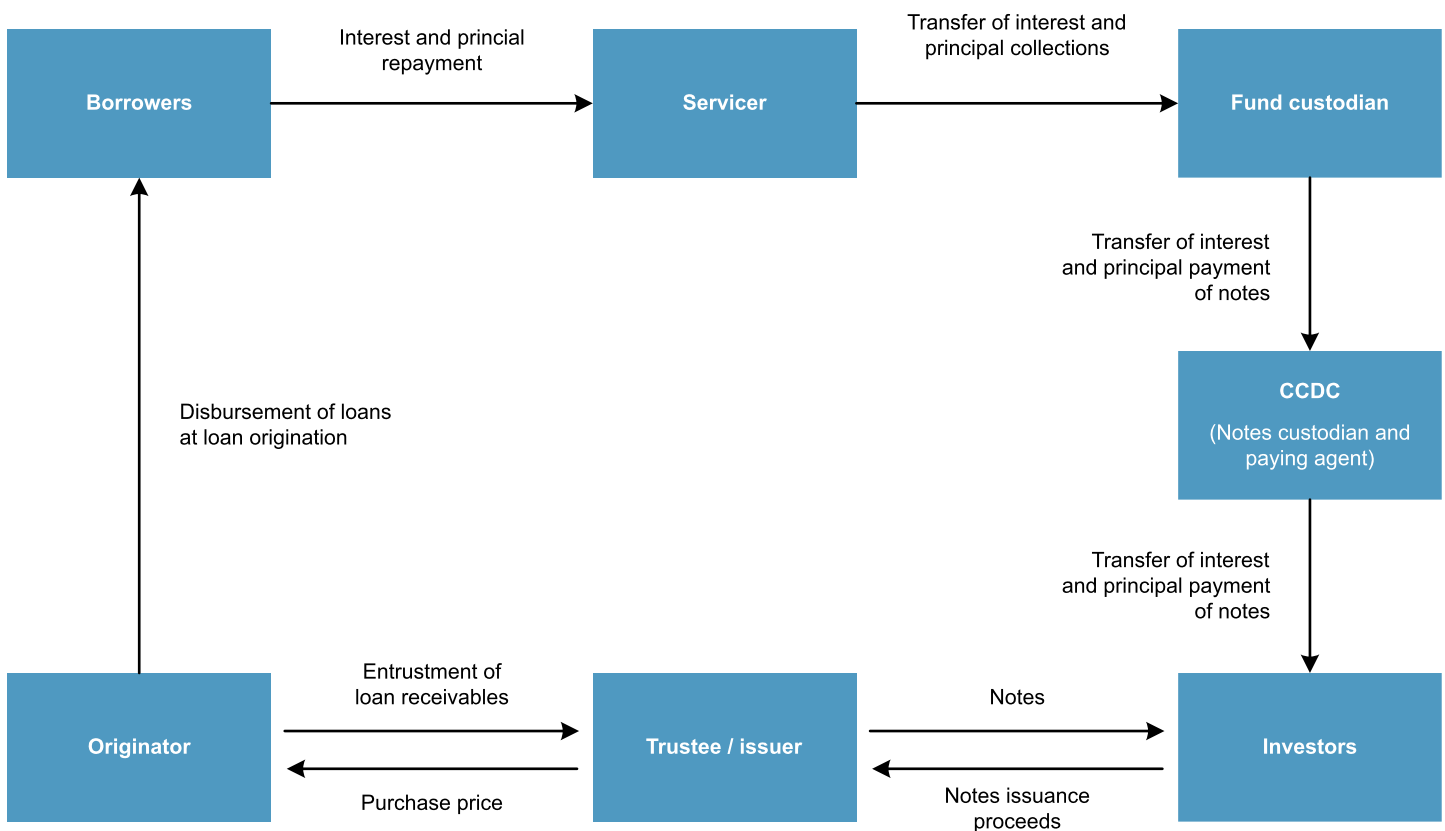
Borrowers

Interest and principal repayment

Servicer

Transfer of interest and principal collections

Fund custodian

Transfer of interest and principal payment of notes

CCDC

(Notes custodian and paying agent)

Transfer of interest and principal payment of notes

Disbursement of loans at loan origination

Originator

Entrustment of loan receivables

Purchase price

Trustee / issuer

Notes

Notes issuance proceeds

Investors